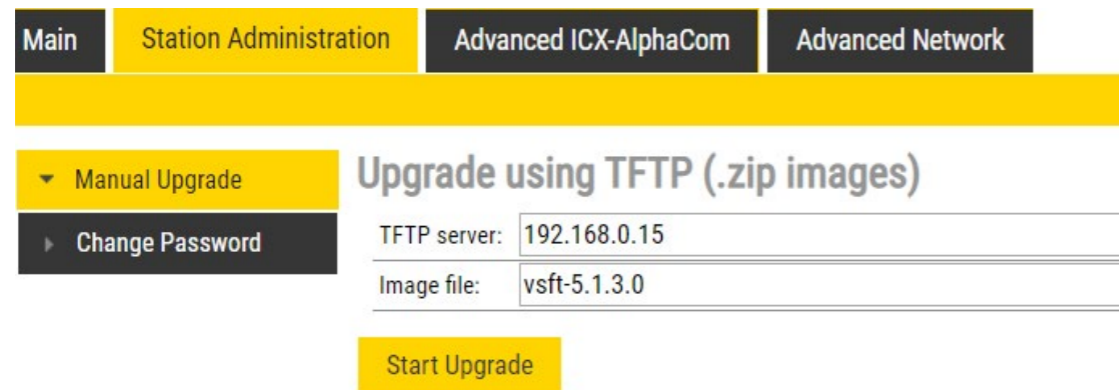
Main
Station Administration
Advanced ICX-AlphaCom
Advanced Network

Manual Upgrade
Change Password

Upgrade using TFTP (.zip images)

| TFTP server: | 192.168.0.15 |
|---|---|
| Image file: | vsft-5.1.3.0 |

Start Upgrade